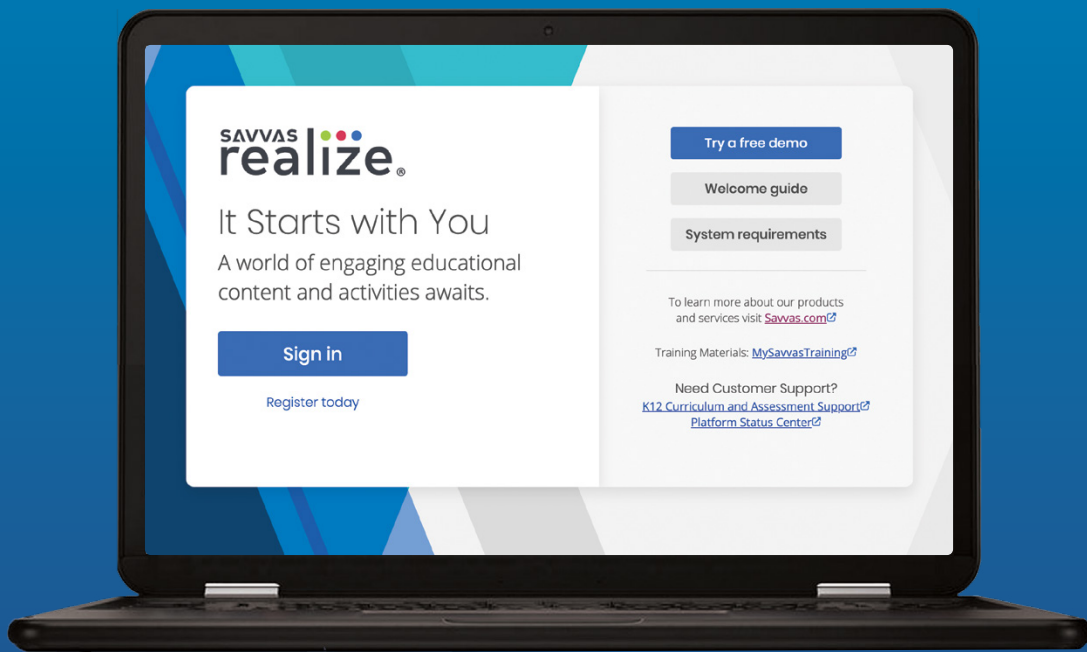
SAVVAS realize®

It Starts with You

A world of engaging educational content and activities awaits.

Sign in

Register today

Try a free demo

Welcome guide

System requirements

To learn more about our products and services visit Savvas.com

Training Materials: MySavvasTraining

Need Customer Support?
K12 Curriculum and Assessment Support
Platform Status Center